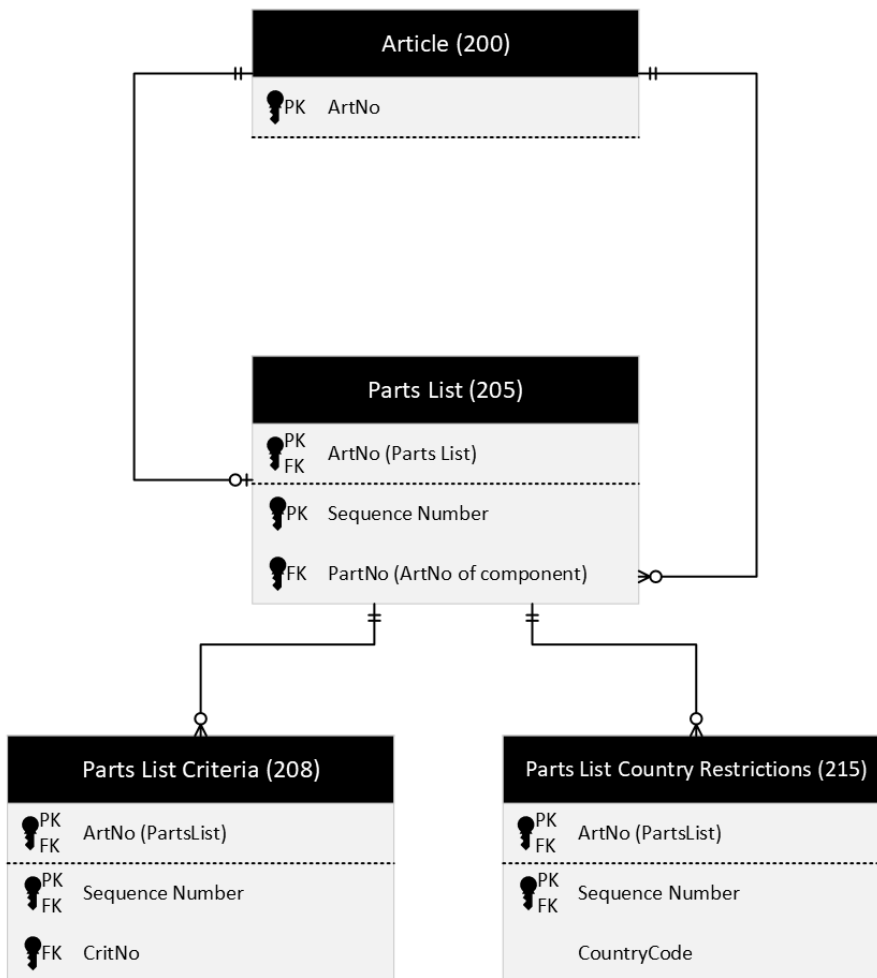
Article (200)

PK ArtNo

Parts List (205)

PK FK ArtNo (Parts List)

PK Sequence Number

FK PartNo (ArtNo of component)

Parts List Criteria (208)

PK FK ArtNo (PartsList)

PK FK Sequence Number

FK CritNo

Parts List Country Restrictions (215)

PK FK ArtNo (PartsList)

PK FK Sequence Number

CountryCode